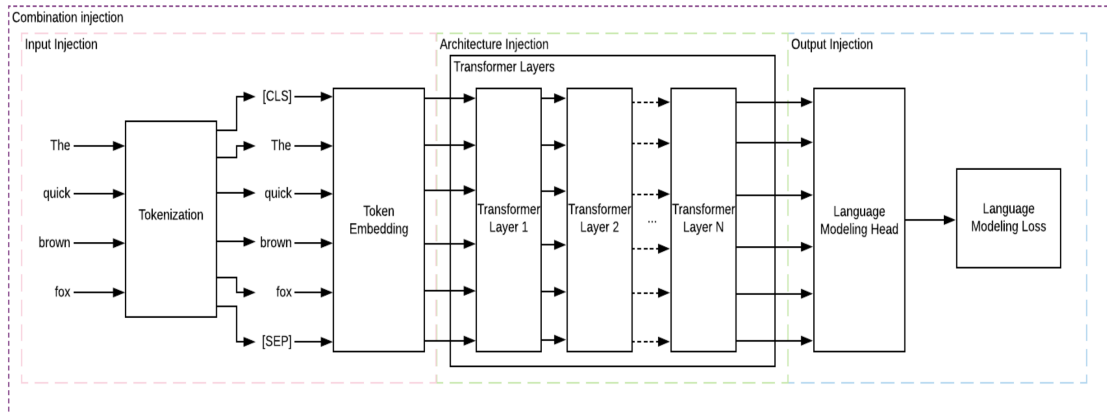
Combination injection

Input Injection

The

quick

brown

fox

Tokenization

[CLS]

The

quick

brown

fox

[SEP]

Token Embedding

Architecture Injection

Transformer Layers

Transformer Layer 1

Transformer Layer 2

...

Transformer Layer N

Output Injection

Language Modeling Head

Language Modeling Loss